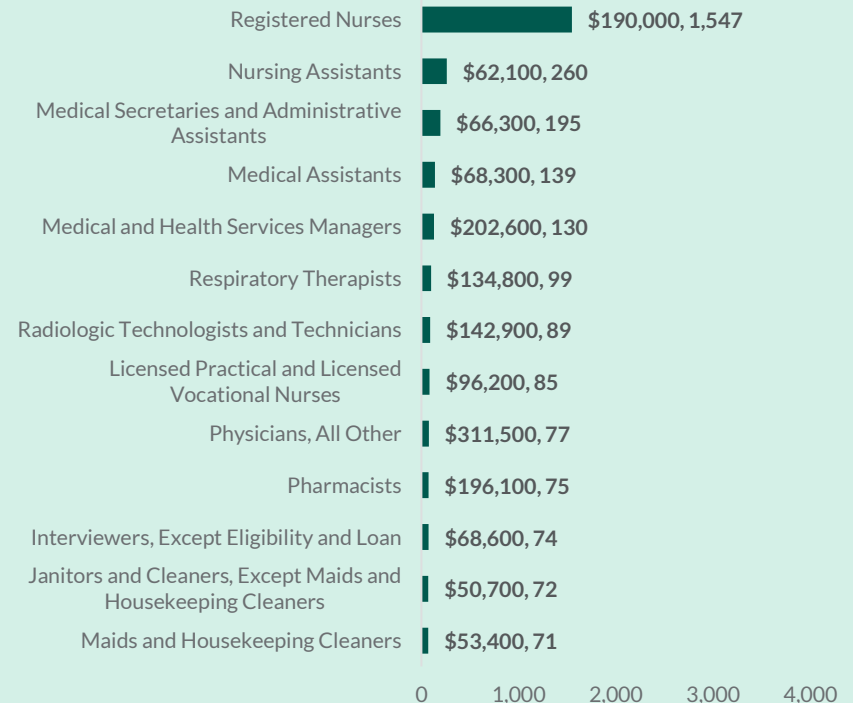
Registered Nurses $190,000, 1,547

Nursing Assistants $62,100, 260

Medical Secretaries and Administrative Assistants $66,300, 195

Medical Assistants $68,300, 139

Medical and Health Services Managers $202,600, 130

Respiratory Therapists $134,800, 99

Radiologic Technologists and Technicians $142,900, 89

Licensed Practical and Licensed Vocational Nurses $96,200, 85

Physicians, All Other $311,500, 77

Pharmacists $196,100, 75

Interviewers, Except Eligibility and Loan $68,600, 74

Janitors and Cleaners, Except Maids and Housekeeping Cleaners $50,700, 72

Maids and Housekeeping Cleaners $53,400, 71

0 1,000 2,000 3,000 4,000